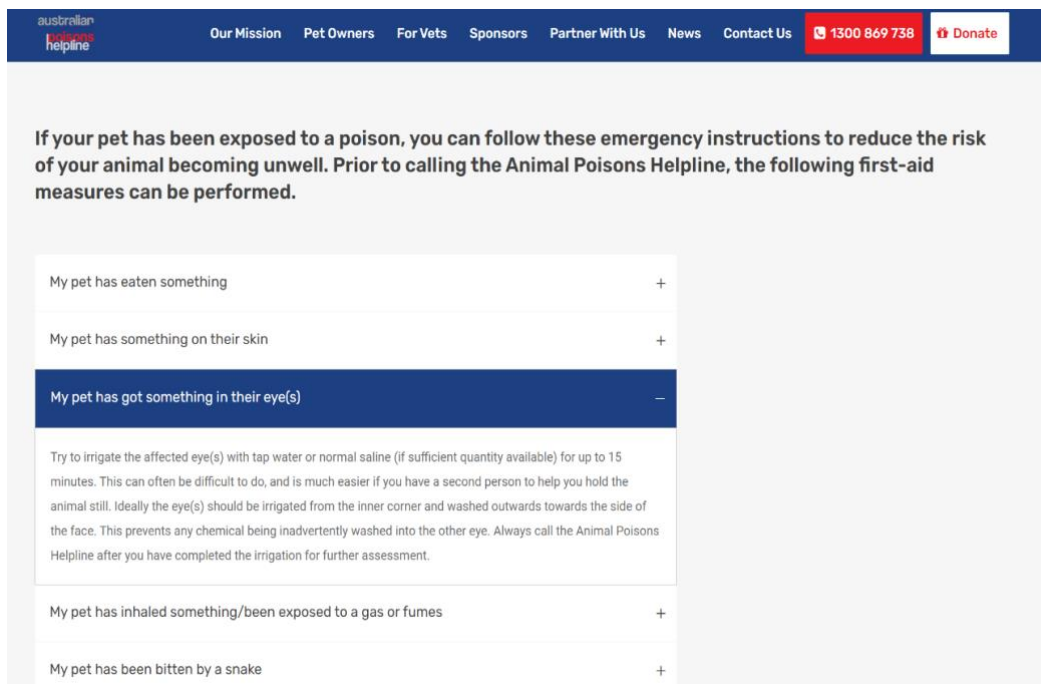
australian animal poisons helpline

Our Mission Pet Owners For Vets Sponsors Partner With Us News Contact Us 1300 869 738 Donate

If your pet has been exposed to a poison, you can follow these emergency instructions to reduce the risk of your animal becoming unwell. Prior to calling the Animal Poisons Helpline, the following first-aid measures can be performed.

My pet has eaten something +

My pet has something on their skin +

My pet has got something in their eye(s) –

Try to irrigate the affected eye(s) with tap water or normal saline (if sufficient quantity available) for up to 15 minutes. This can often be difficult to do, and is much easier if you have a second person to help you hold the animal still. Ideally the eye(s) should be irrigated from the inner corner and washed outwards towards the side of the face. This prevents any chemical being inadvertently washed into the other eye. Always call the Animal Poisons Helpline after you have completed the irrigation for further assessment.

My pet has inhaled something/been exposed to a gas or fumes +

My pet has been bitten by a snake +